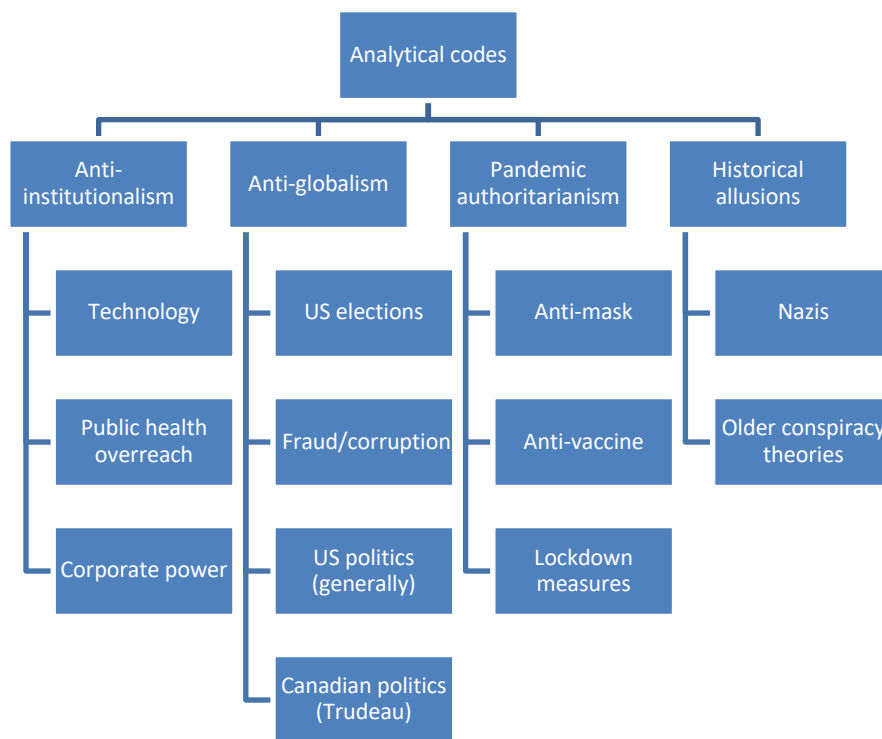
Analytical codes

Anti-institutionalism

Technology

Public health overreach

Corporate power

Anti-globalism

US elections

Fraud/corruption

US politics (generally)

Canadian politics (Trudeau)

Pandemic authoritarianism

Anti-mask

Anti-vaccine

Lockdown measures

Historical allusions

Nazis

Older conspiracy theories